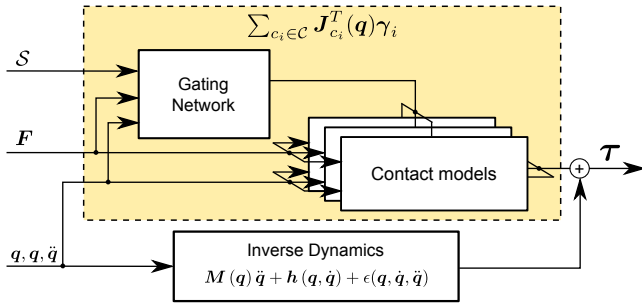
$\sum_{c_i \in \mathcal{C}} \boldsymbol{J}_{c_i}^T(\boldsymbol{q})\boldsymbol{\gamma}_i$

$\mathcal{S}$

Gating Network

$\boldsymbol{F}$

Contact models

$\boldsymbol{\tau}$

$+$

$\boldsymbol{q}, \boldsymbol{q}, \ddot{\boldsymbol{q}}$

Inverse Dynamics

$\boldsymbol{M}(\boldsymbol{q})\ddot{\boldsymbol{q}} + \boldsymbol{h}(\boldsymbol{q}, \dot{\boldsymbol{q}}) + \epsilon(\boldsymbol{q}, \dot{\boldsymbol{q}}, \ddot{\boldsymbol{q}})$